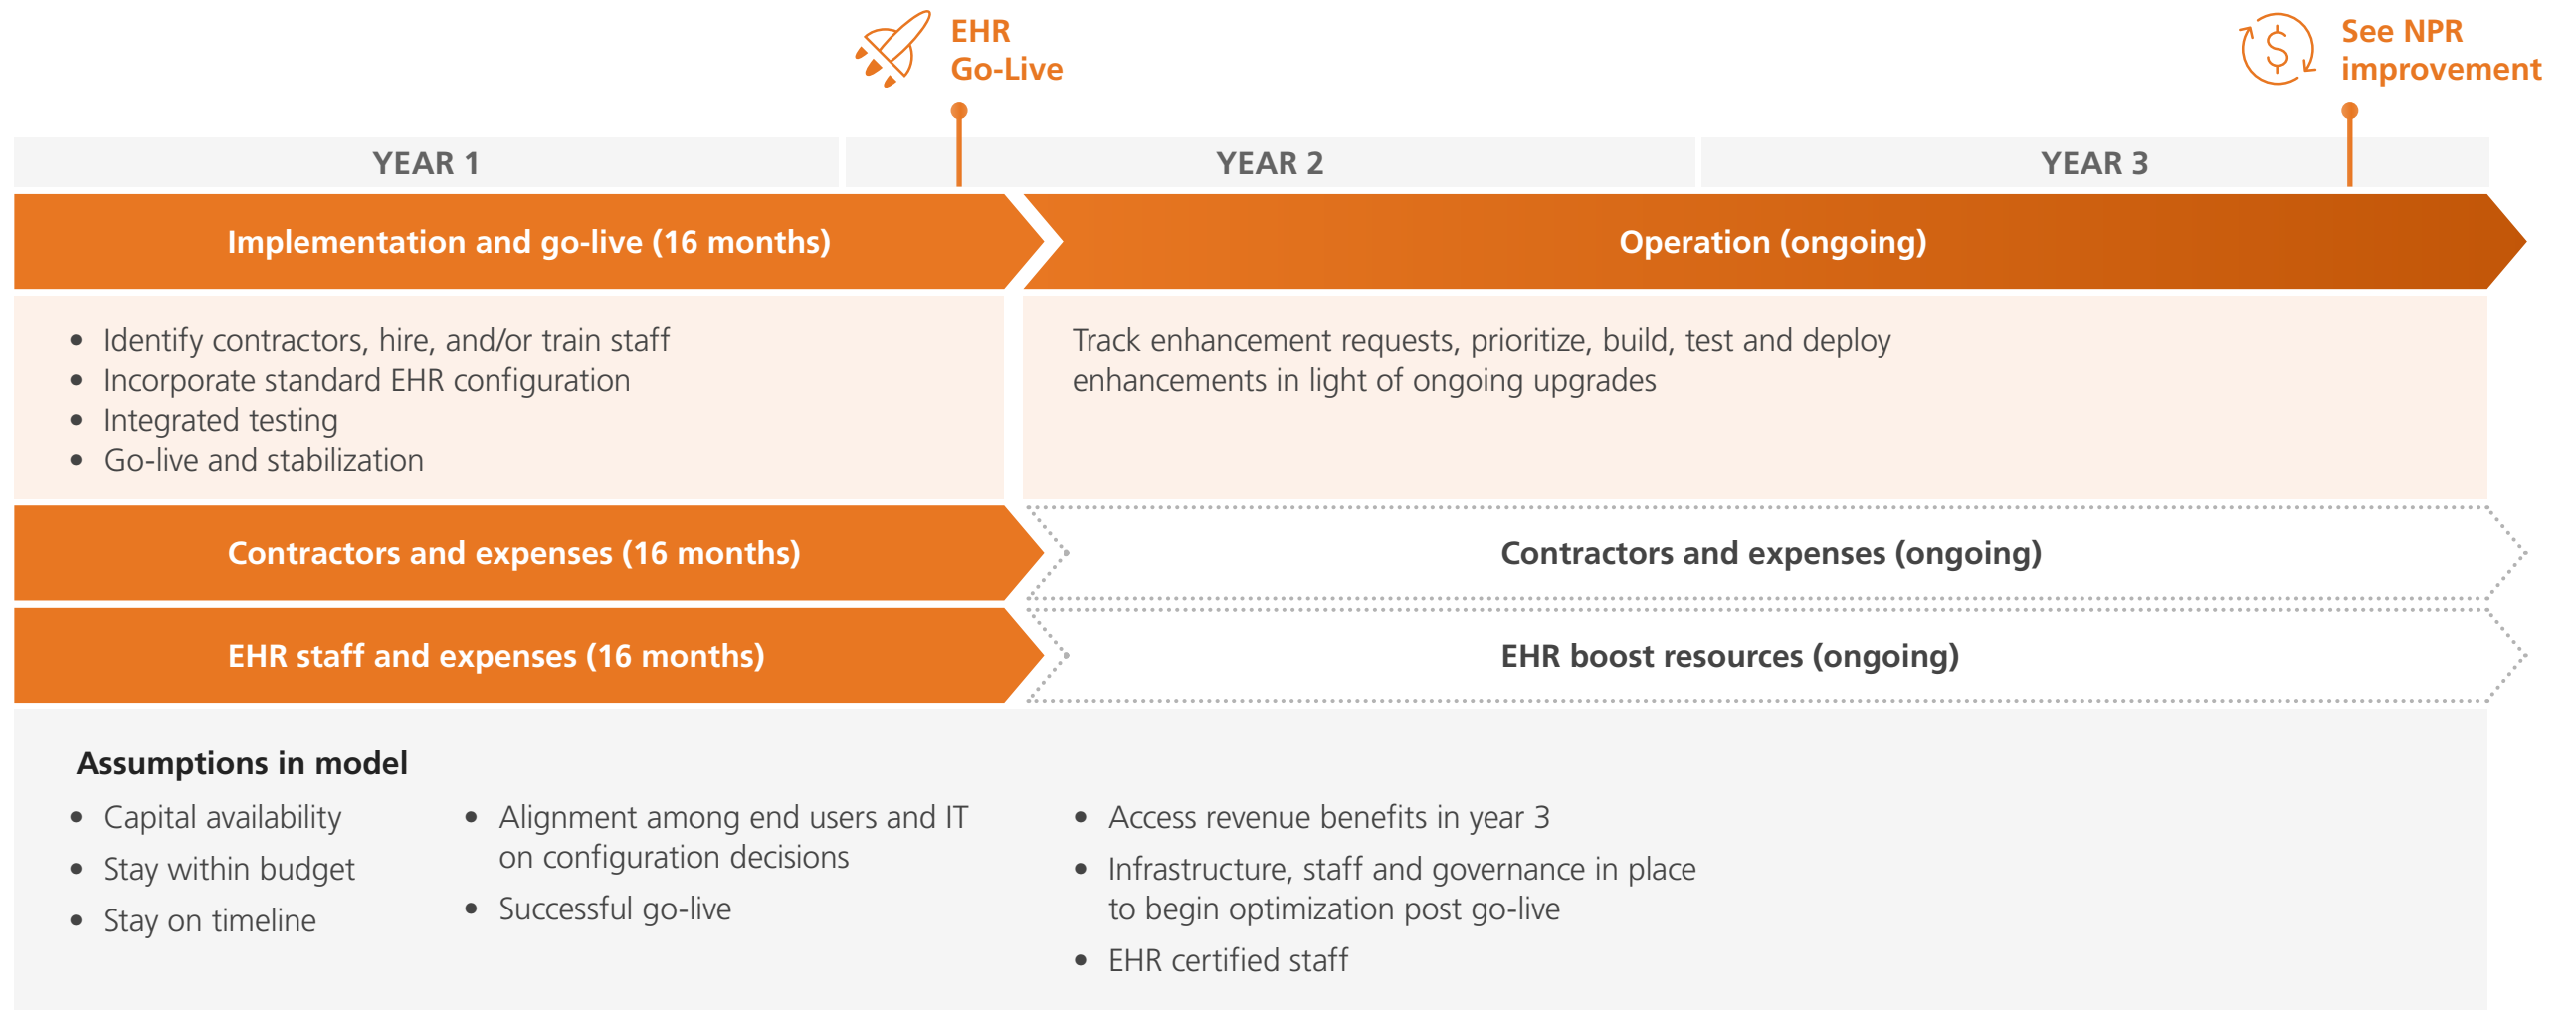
EHR Go-Live

See NPR improvement

YEAR 1

YEAR 2

YEAR 3

Implementation and go-live (16 months)

Operation (ongoing)

- Identify contractors, hire, and/or train staff
- Incorporate standard EHR configuration
- Integrated testing
- Go-live and stabilization

Track enhancement requests, prioritize, build, test and deploy enhancements in light of ongoing upgrades

Contractors and expenses (16 months)

Contractors and expenses (ongoing)

EHR staff and expenses (16 months)

EHR boost resources (ongoing)

Assumptions in model

- Capital availability
- Stay within budget
- Stay on timeline

- Alignment among end users and IT on configuration decisions
- Successful go-live

- Access revenue benefits in year 3
- Infrastructure, staff and governance in place to begin optimization post go-live
- EHR certified staff